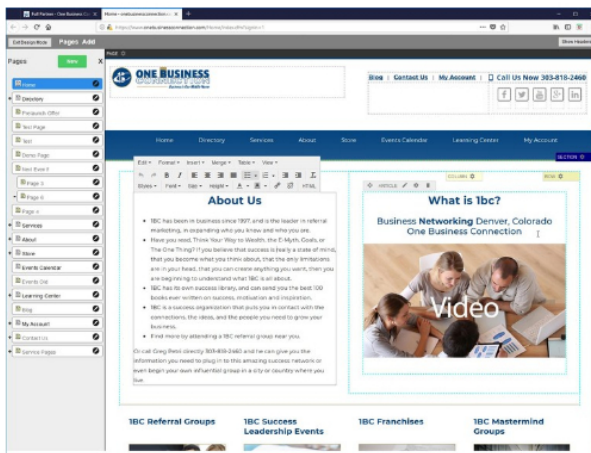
Exit Design Mode Pages Add

Pages New

Home
Directory
Pinnacle Office
Test Page
Test
Demo Page
Test Event
Page 3
Page 6
Page 4
Services
About
Store
Events Calendar
Events Old
Learning Center
Blog
My Account
Contact Us
Service Pages

ONE BUSINESS

Blog | Contact Us | My Account | Call Us Now 303-818-2460

Home Directory Services About Store Events Calendar Learning Center My Account

Edit Format Insert Merge Table View

Styles Font Size Height HTML

About Us

1BC has been in business since 1997, and is the leader in referral marketing, in expanding who you know and who you are.

Have you read, Think Your Way to Wealth, the E-Myth, Goals, or The One Thing? If you believe that success is really a state of mind, that you become what you think about, that the only limitations are in your head, that you can create anything you want, then you are beginning to understand what 1BC is all about.

1BC has its own success library, and can send you the best 100 books ever written on success, motivation and inspiration.

1BC is a success organization that puts you in contact with the connections, the ideas, and the people you need to grow your business.

Find more by attending a 1BC referral group near you.

Or call Greg Perin directly 303-818-2460 and he can give you the information you need to plug in to this amazing success network or even begin your own influential group in a city or country where you live.

What is 1bc?

Business Networking Denver, Colorado One Business Connection

Video

1BC Referral Groups

1BC Success Leadership Events

1BC Franchises

1BC Mastermind Groups